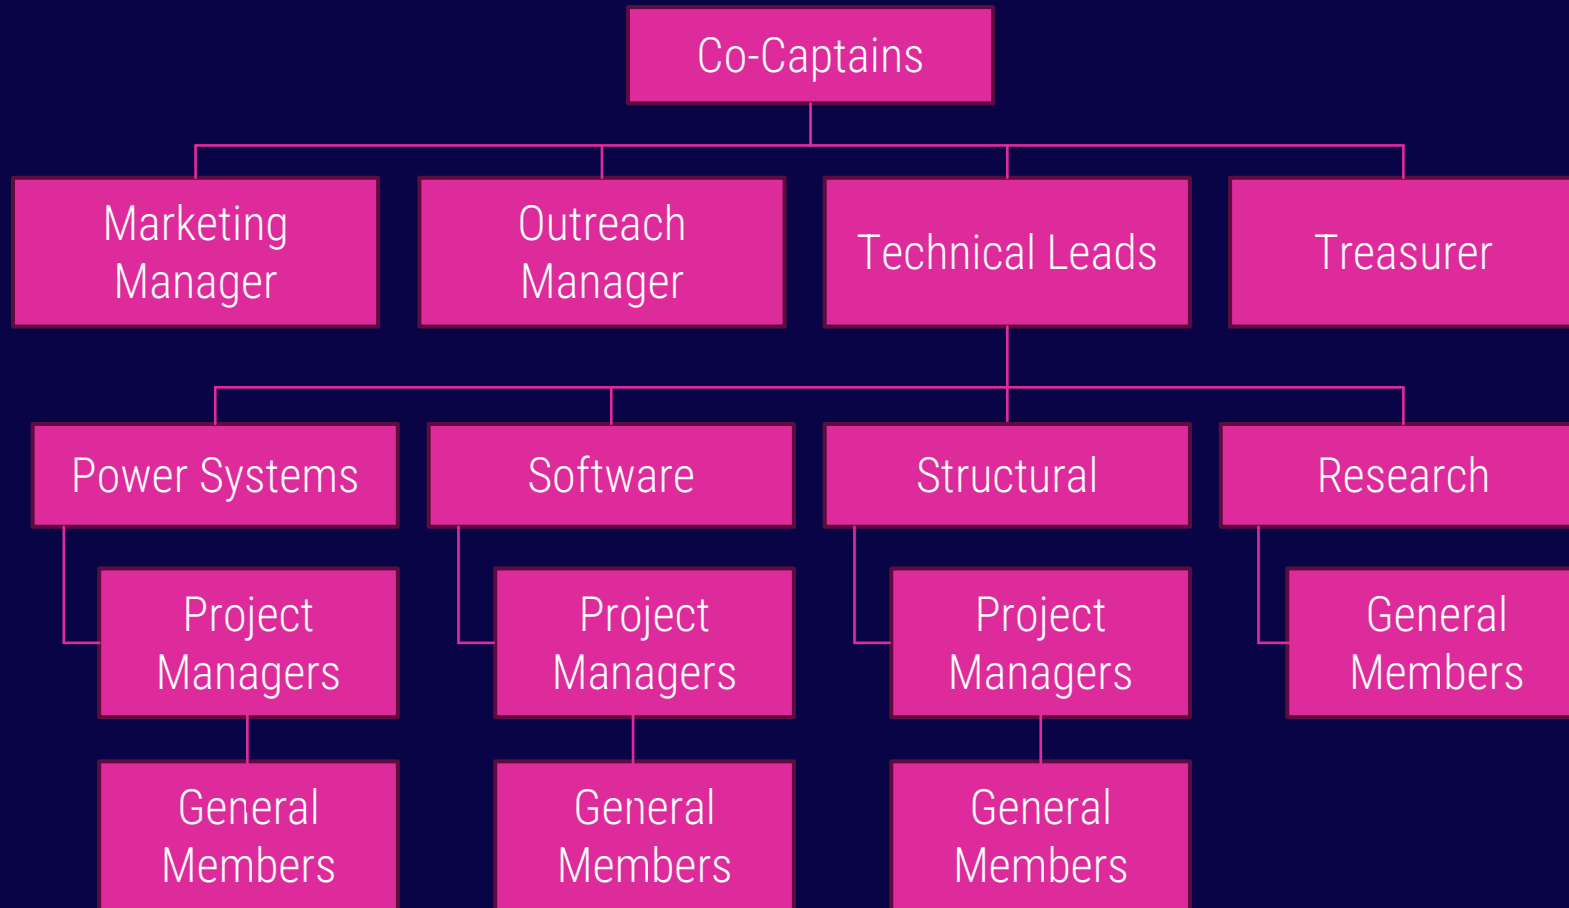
Co-Captains

Marketing Manager

Outreach Manager

Technical Leads

Treasurer

Power Systems

Project Managers

General Members

Software

Project Managers

General Members

Structural

Project Managers

General Members

Research

General Members